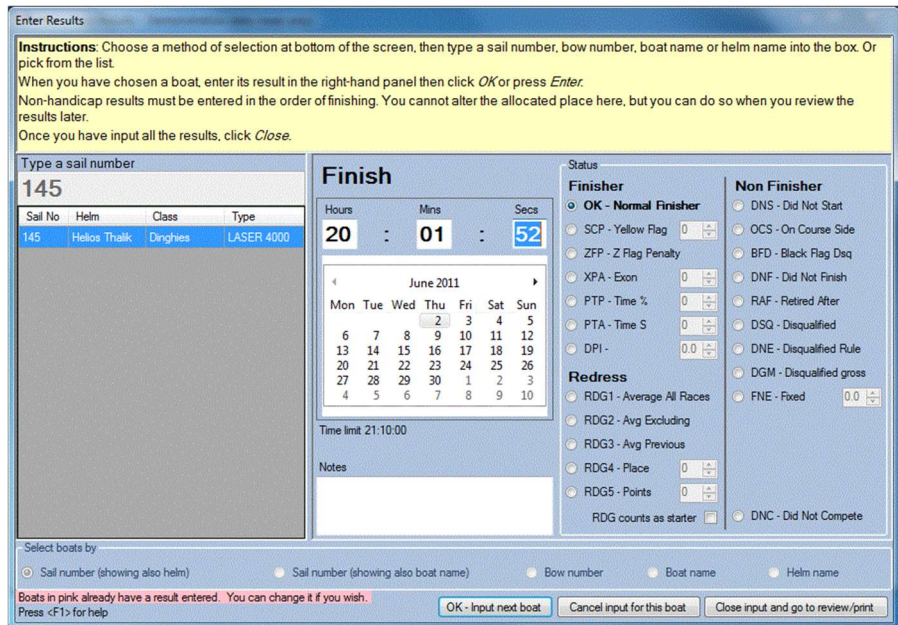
Enter Results

**Instructions**: Choose a method of selection at bottom of the screen, then type a sail number, bow number, boat name or helm name into the box. Or pick from the list.
When you have chosen a boat, enter its result in the right-hand panel then click *OK* or press *Enter*.
Non-handicap results must be entered in the order of finishing. You cannot alter the allocated place here, but you can do so when you review the results later.
Once you have input all the results, click *Close*.

Type a sail number
145

| Sail No | Helm | Class | Type |
|---|---|---|---|
| 145 | Helios Thalik | Dinghies | LASER 4000 |

Finish

Hours Mins Secs
20 : 01 : 52

June 2011

| Mon | Tue | Wed | Thu | Fri | Sat | Sun |
|---|---|---|---|---|---|---|
| | | | 2 | 3 | 4 | 5 |
| 6 | 7 | 8 | 9 | 10 | 11 | 12 |
| 13 | 14 | 15 | 16 | 17 | 18 | 19 |
| 20 | 21 | 22 | 23 | 24 | 25 | 26 |
| 27 | 28 | 29 | 30 | 1 | 2 | 3 |
| 4 | 5 | 6 | 7 | 8 | 9 | 10 |

Time limit 21:10:00

Notes

Status

Finisher
OK - Normal Finisher
SCP - Yellow Flag 0
ZFP - Z Flag Penalty
XPA - Exon 0
PTP - Time % 0
PTA - Time S 0
DPI - 0.0

Redress
RDG1 - Average All Races
RDG2 - Avg Excluding
RDG3 - Avg Previous
RDG4 - Place 0
RDG5 - Points 0
RDG counts as starter

Non Finisher
DNS - Did Not Start
OCS - On Course Side
BFD - Black Flag Dsq
DNF - Did Not Finish
RAF - Retired After
DSQ - Disqualified
DNE - Disqualified Rule
DGM - Disqualified gross
FNE - Fixed 0.0
DNC - Did Not Compete

Select boats by
Sail number (showing also helm) Sail number (showing also boat name) Bow number Boat name Helm name

Boats in pink already have a result entered. You can change it if you wish.
Press <F1> for help

OK - Input next boat Cancel input for this boat Close input and go to review/print